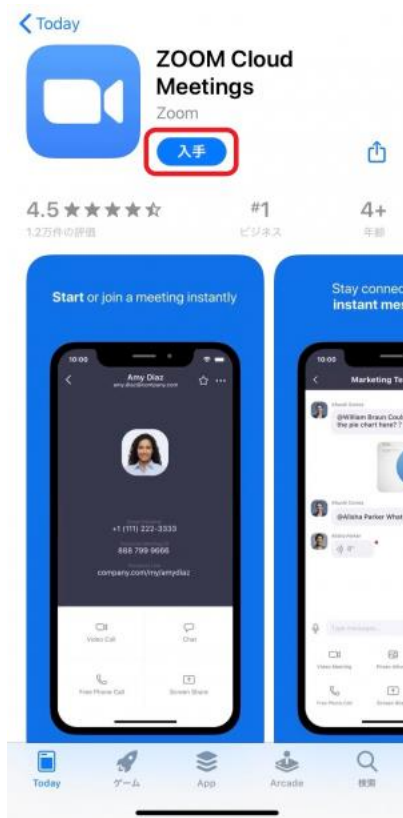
Today

ZOOM Cloud Meetings

Zoom

入手

4.5 ★★★★☆

1.2万件の評価

#1

ビジネス

4+

年齢

Start or join a meeting instantly

10:00

Amy Diaz

amy.diaz@company.com

+1 (111) 222-3333

868 799 9666

company.com/my/amydiaz

Video Call

Chat

Free Phone Call

Screen Share

Stay connec

instant mes

10:00

Marketing Te

@William Braun Coul the pie chart here? 

@Alisha Parker What

Video Meeting

Free Phone Call

Today

ゲーム

App

Arcade

検索